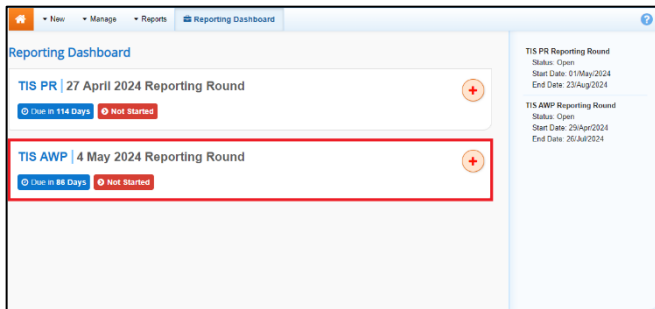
▾ New ▾ Manage ▾ Reports Reporting Dashboard

Reporting Dashboard

TIS PR | 27 April 2024 Reporting Round

Due in 114 Days Not Started

TIS AWP | 4 May 2024 Reporting Round

Due in 86 Days Not Started

TIS PR Reporting Round
Status: Open
Start Date: 01/May/2024
End Date: 23/Aug/2024

TIS AWP Reporting Round
Status: Open
Start Date: 29/Apr/2024
End Date: 26/Jul/2024